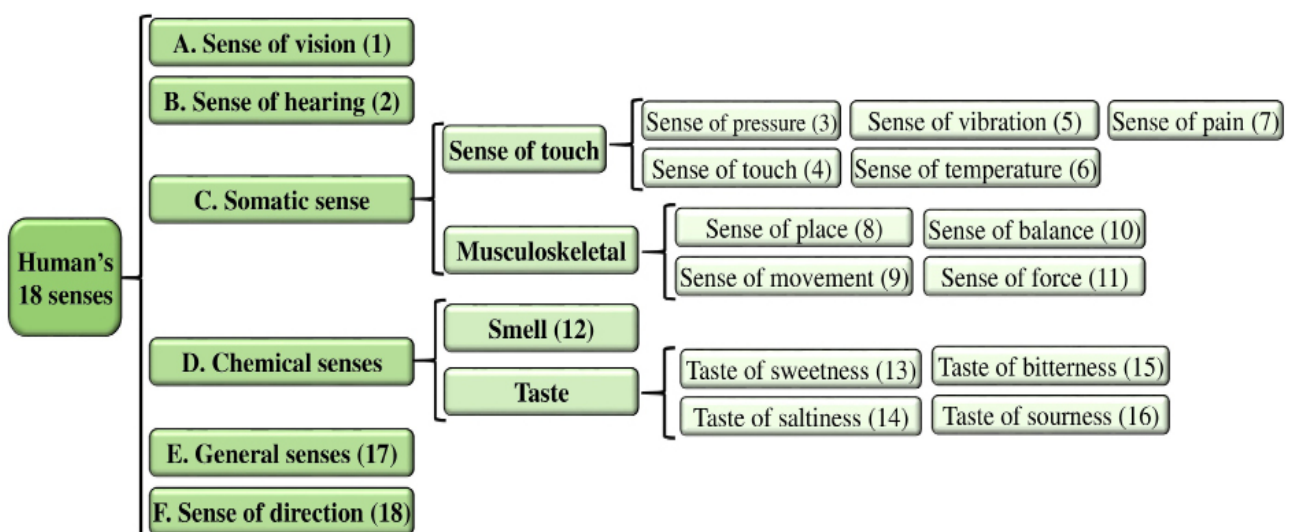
Human's 18 senses

A. Sense of vision (1)

B. Sense of hearing (2)

C. Somatic sense

Sense of touch

Sense of pressure (3)
Sense of vibration (5)
Sense of pain (7)
Sense of touch (4)
Sense of temperature (6)

Musculoskeletal

Sense of place (8)
Sense of balance (10)
Sense of movement (9)
Sense of force (11)

D. Chemical senses

Smell (12)

Taste

Taste of sweetness (13)
Taste of bitterness (15)
Taste of saltiness (14)
Taste of sourness (16)

E. General senses (17)

F. Sense of direction (18)